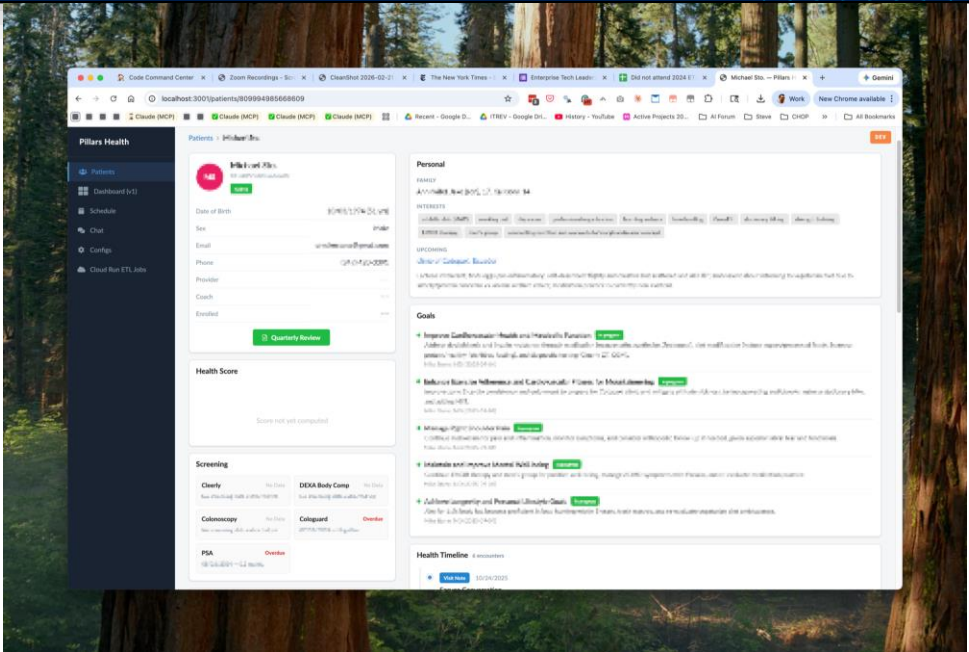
Code Command Center | Zoom Recordings - Sc | CleanShot 2026-02-21 | The New York Times | Enterprise Tech Lead | Did not attend 2024 | Michael Sto... – Pillars | Gemini

localhost:3001/patients/809994985668609

Work | New Chrome available

Claude (MCP) | Claude (MCP) | Claude (MCP) | Claude (MCP) | Recent – Google D... | ITREV – Google Dri... | History – YouTube | Active Projects 20... | AI Forum | Steve | CHOP | All Bookmarks

Pillars Health

Patients
Dashboard (v1)
Schedule
Chat
Configs
Cloud Run ETL Jobs

Patients > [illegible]

DEV

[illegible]

Date of Birth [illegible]
Sex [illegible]
Email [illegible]
Phone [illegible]
Provider
Coach
Enrolled

Quarterly Review

Health Score

Score not yet computed

Screening

Cleerly | No Data
DEXA Body Comp | No Data
Colonoscopy | No Data
Cologuard | Overdue
PSA | Overdue

Personal

FAMILY
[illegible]

INTERESTS
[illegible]

UPCOMING
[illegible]

Goals

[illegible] In progress
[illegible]

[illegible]

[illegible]

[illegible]

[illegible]

Health Timeline 6 encounters

Visit Note 10/24/2025